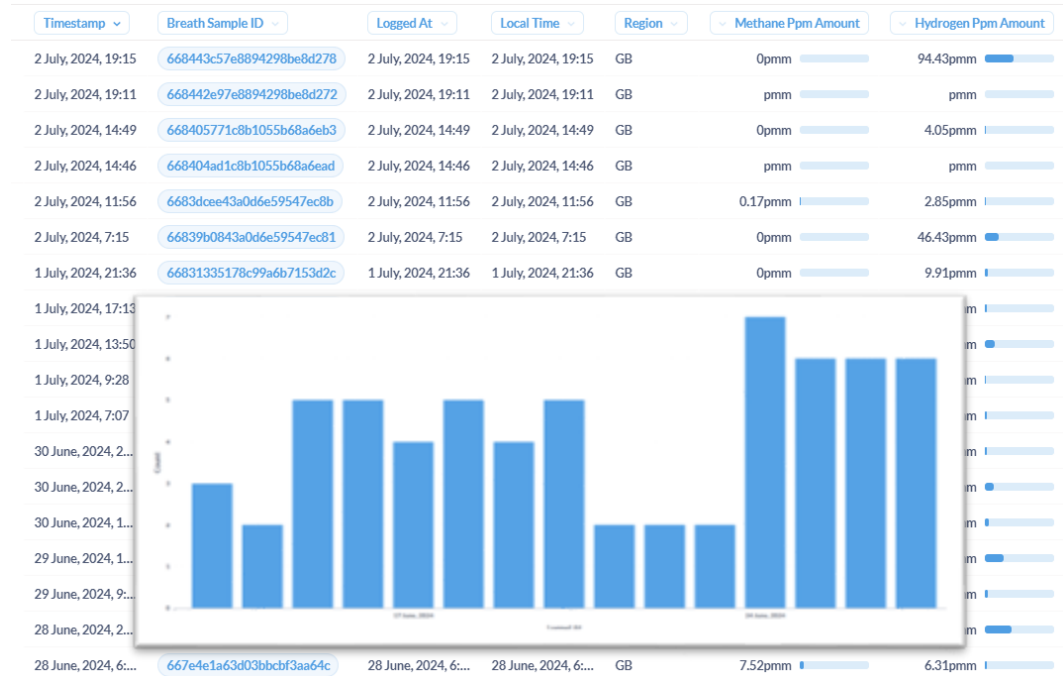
| Timestamp | Breath Sample ID | Logged At | Local Time | Region | Methane Ppm Amount | Hydrogen Ppm Amount |
|---|---|---|---|---|---|---|
| 2 July, 2024, 19:15 | 668443c57e8894298be8d278 | 2 July, 2024, 19:15 | 2 July, 2024, 19:15 | GB | 0pmm | 94.43pmm |
| 2 July, 2024, 19:11 | 668442e97e8894298be8d272 | 2 July, 2024, 19:11 | 2 July, 2024, 19:11 | GB | pmm | pmm |
| 2 July, 2024, 14:49 | 668405771c8b1055b68a6eb3 | 2 July, 2024, 14:49 | 2 July, 2024, 14:49 | GB | 0pmm | 4.05pmm |
| 2 July, 2024, 14:46 | 668404ad1c8b1055b68a6ead | 2 July, 2024, 14:46 | 2 July, 2024, 14:46 | GB | pmm | pmm |
| 2 July, 2024, 11:56 | 6683dcee43a0d6e59547ec8b | 2 July, 2024, 11:56 | 2 July, 2024, 11:56 | GB | 0.17pmm | 2.85pmm |
| 2 July, 2024, 7:15 | 66839b0843a0d6e59547ec81 | 2 July, 2024, 7:15 | 2 July, 2024, 7:15 | GB | 0pmm | 46.43pmm |
| 1 July, 2024, 21:36 | 66831335178c99a6b7153d2c | 1 July, 2024, 21:36 | 1 July, 2024, 21:36 | GB | 0pmm | 9.91pmm |
| 1 July, 2024, 17:13 | | | | | | m |
| 1 July, 2024, 13:50 | | | | | | m |
| 1 July, 2024, 9:28 | | | | | | m |
| 1 July, 2024, 7:07 | | | | | | m |
| 30 June, 2024, 2... | | | | | | m |
| 30 June, 2024, 2... | | | | | | m |
| 30 June, 2024, 1... | | | | | | m |
| 29 June, 2024, 1... | | | | | | m |
| 29 June, 2024, 9:... | | | | | | m |
| 28 June, 2024, 2... | | | | | | m |
| 28 June, 2024, 6:... | 667e4e1a63d03bbcbf3aa64c | 28 June, 2024, 6:... | 28 June, 2024, 6:... | GB | 7.52pmm | 6.31pmm |

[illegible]